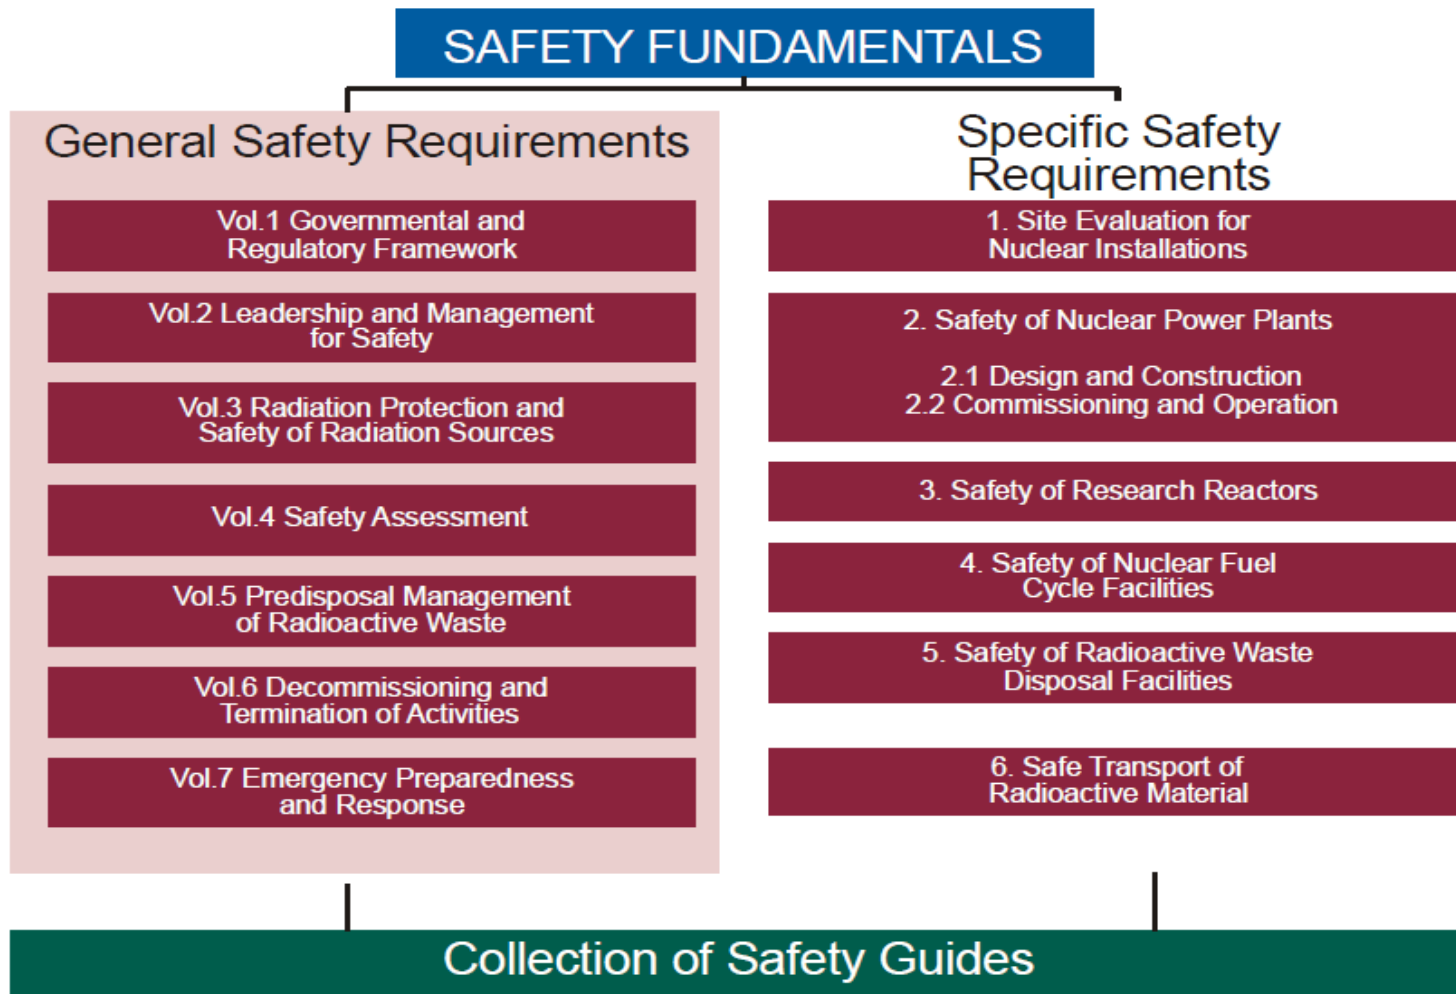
SAFETY FUNDAMENTALS

General Safety Requirements

Vol.1 Governmental and Regulatory Framework

Vol.2 Leadership and Management for Safety

Vol.3 Radiation Protection and Safety of Radiation Sources

Vol.4 Safety Assessment

Vol.5 Predisposal Management of Radioactive Waste

Vol.6 Decommissioning and Termination of Activities

Vol.7 Emergency Preparedness and Response

Specific Safety Requirements

1. Site Evaluation for Nuclear Installations

2. Safety of Nuclear Power Plants

2.1 Design and Construction
2.2 Commissioning and Operation

3. Safety of Research Reactors

4. Safety of Nuclear Fuel Cycle Facilities

5. Safety of Radioactive Waste Disposal Facilities

6. Safe Transport of Radioactive Material

Collection of Safety Guides